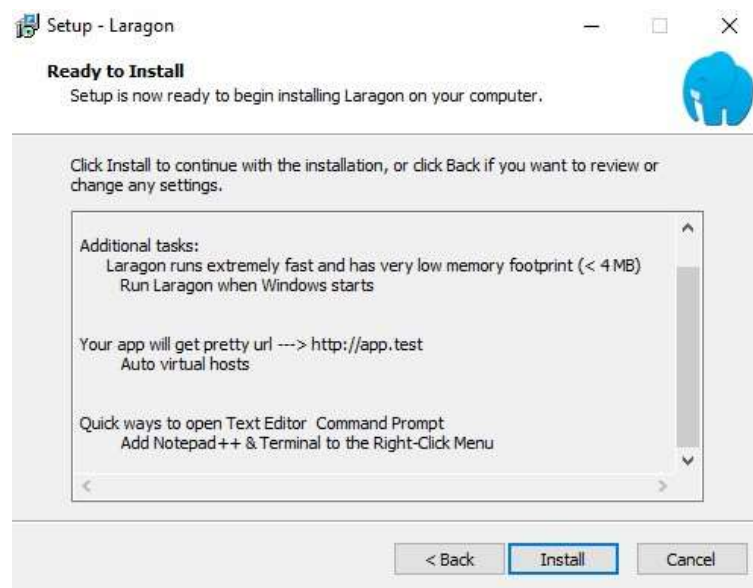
Setup - Laragon

Ready to Install
Setup is now ready to begin installing Laragon on your computer.

Click Install to continue with the installation, or click Back if you want to review or change any settings.

Additional tasks:
Laragon runs extremely fast and has very low memory footprint (< 4 MB)
Run Laragon when Windows starts

Your app will get pretty url ---> http://app.test
Auto virtual hosts

Quick ways to open Text Editor Command Prompt
Add Notepad++ & Terminal to the Right-Click Menu

< Back
Install
Cancel